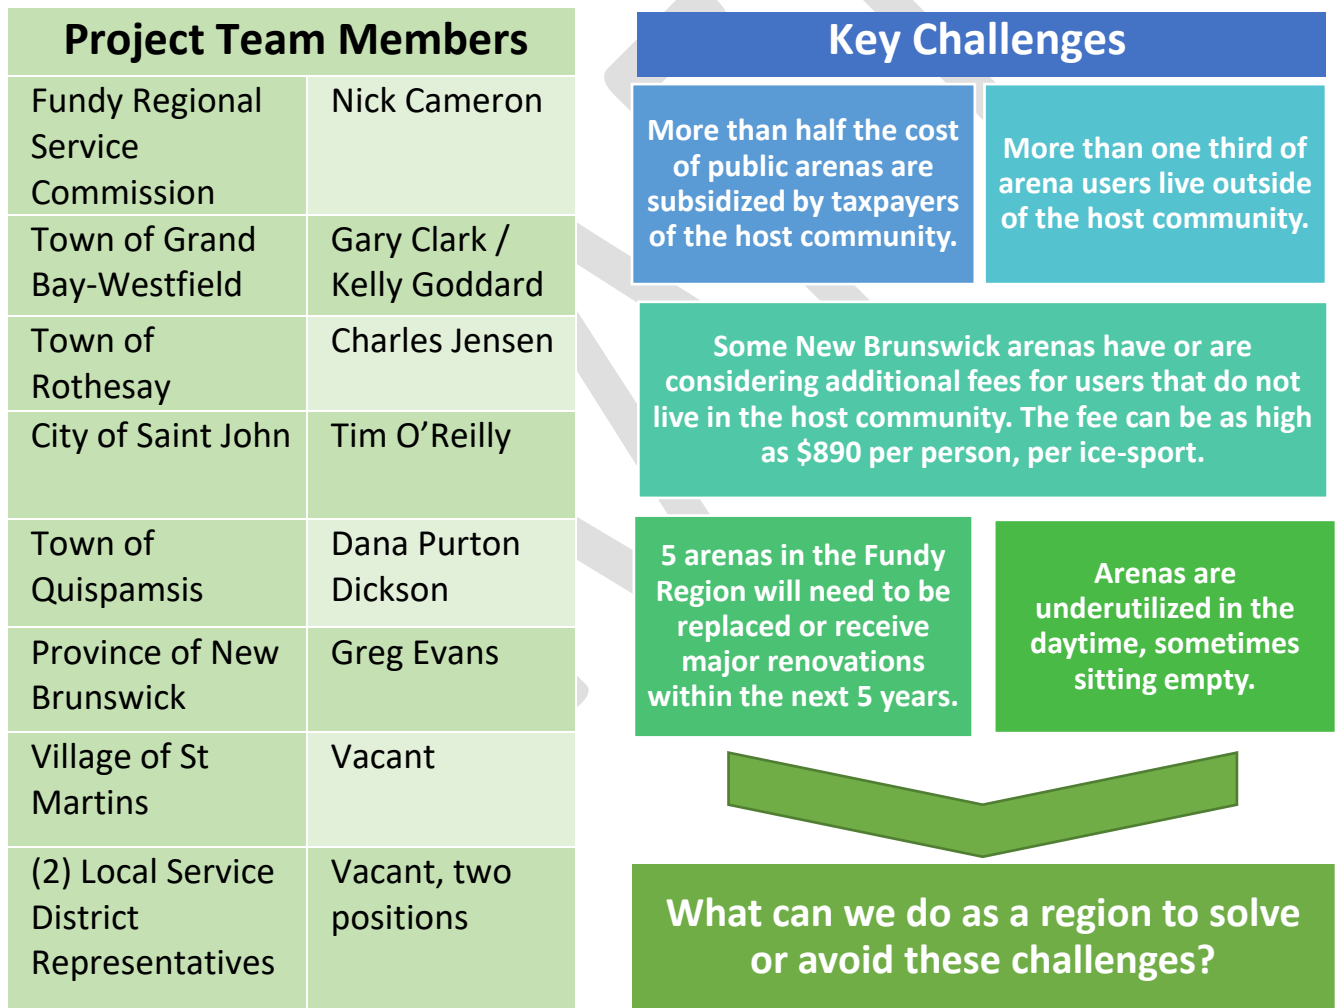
| Project Team Members | |
|---|---|
| Fundy Regional Service Commission | Nick Cameron |
| Town of Grand Bay-Westfield | Gary Clark / Kelly Goddard |
| Town of Rothesay | Charles Jensen |
| City of Saint John | Tim O'Reilly |
| Town of Quispamsis | Dana Purton Dickson |
| Province of New Brunswick | Greg Evans |
| Village of St Martins | Vacant |
| (2) Local Service District Representatives | Vacant, two positions |

Key Challenges

More than half the cost of public arenas are subsidized by taxpayers of the host community.

More than one third of arena users live outside of the host community.

Some New Brunswick arenas have or are considering additional fees for users that do not live in the host community. The fee can be as high as $890 per person, per ice-sport.

5 arenas in the Fundy Region will need to be replaced or receive major renovations within the next 5 years.

Arenas are underutilized in the daytime, sometimes sitting empty.

What can we do as a region to solve or avoid these challenges?